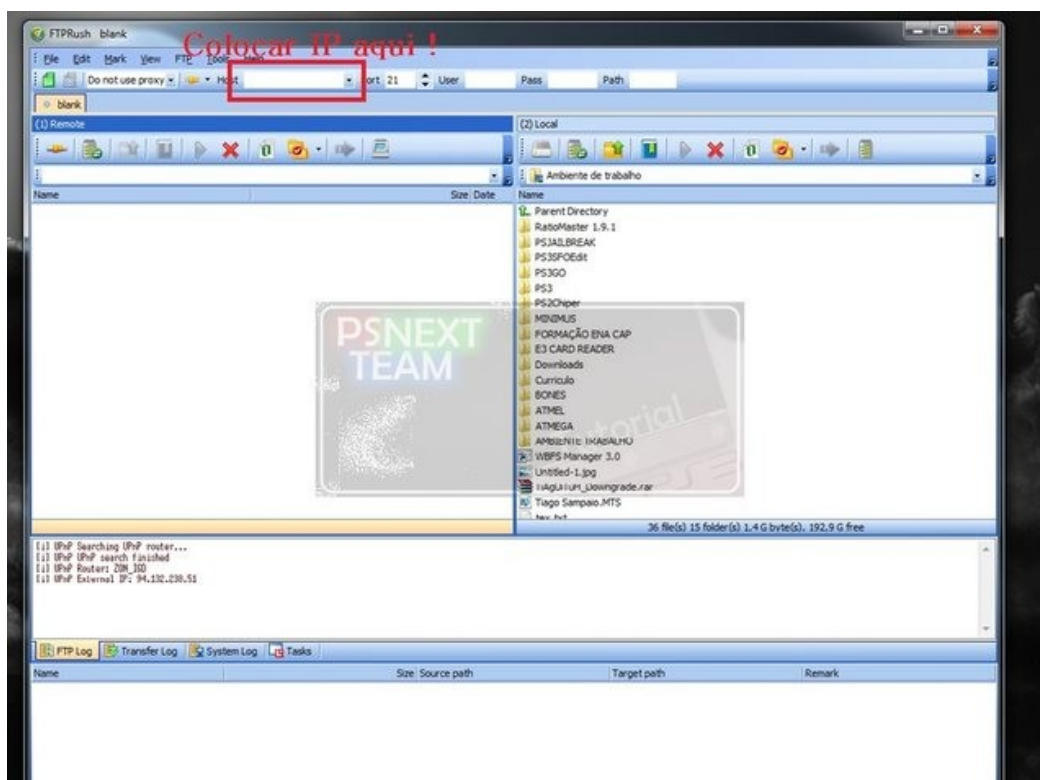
FTPRush blank

Colocar IP aqui !

File Edit Mark View FTP Tools Help

Do not use proxy Host Port 21 User Pass Path

blank

(1) Remote

Name Size Date

(2) Local

Ambiente de trabalho

Name
Parent Directory
RatioMaster 1.9.1
PSJAILBREAK
PS3SFOEdit
PS3GO
PS3
PS2Chiper
MINIMUS
FORMAÇÃO ENA CAP
E3 CARD READER
Downloads
Curriculo
BONES
ATMEL
ATMEGA
AMBIENTE TRABALHO
WBFS Manager 3.0
Untitled-1.jpg
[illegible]_Downgrade.rar
Tiago Sampaio.MTS
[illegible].txt

PSNEXT TEAM

tutorial

36 file(s) 15 folder(s) 1.4 G byte(s), 192.9 G free

[i] UPnP Searching UPnP router...
[i] UPnP UPnP search finished
[i] UPnP Router: ZON_IGD
[i] UPnP External IP: 94.132.238.51

FTP Log Transfer Log System Log Tasks

Name Size Source path Target path Remark